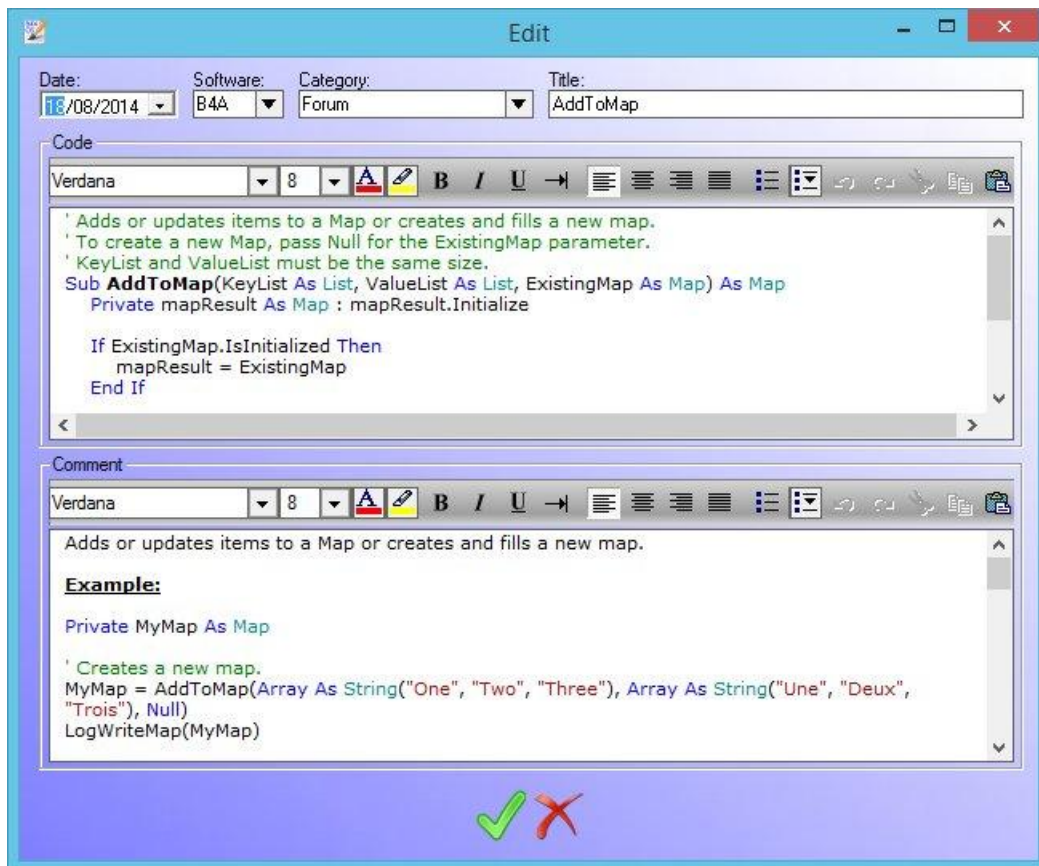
Edit

Date: 18/08/2014
Software: B4A
Category: Forum
Title: AddToMap

Code

Verdana 8 B I U

' Adds or updates items to a Map or creates and fills a new map.
' To create a new Map, pass Null for the ExistingMap parameter.
' KeyList and ValueList must be the same size.
Sub **AddToMap**(KeyList As List, ValueList As List, ExistingMap As Map) As Map
Private mapResult As Map : mapResult.Initialize

If ExistingMap.IsInitialized Then
mapResult = ExistingMap
End If

Comment

Verdana 8 B I U

Adds or updates items to a Map or creates and fills a new map.

**Example:**

Private MyMap As Map

' Creates a new map.
MyMap = AddToMap(Array As String("One", "Two", "Three"), Array As String("Une", "Deux", "Trois"), Null)
LogWriteMap(MyMap)